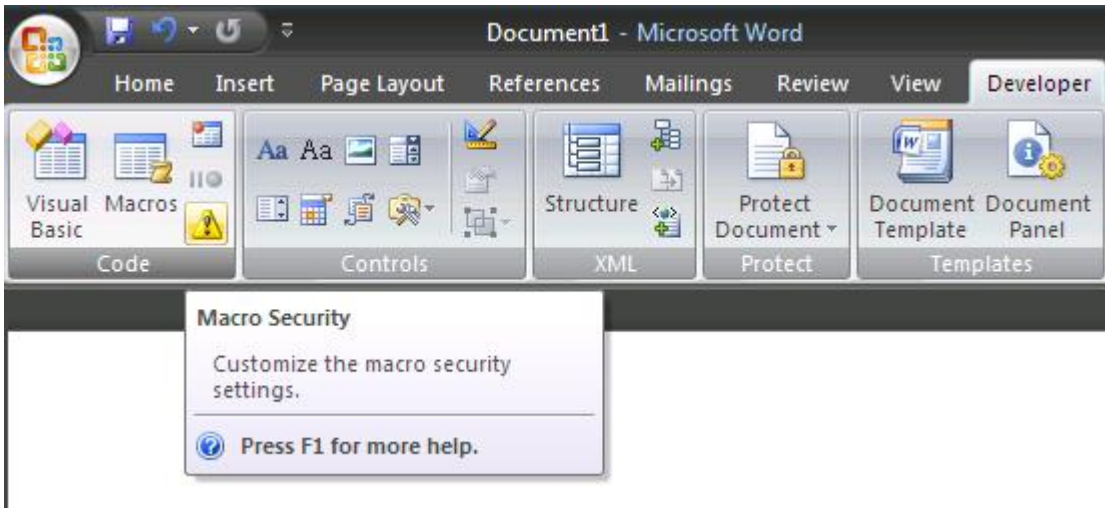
Document1 - Microsoft Word

Home Insert Page Layout References Mailings Review View Developer

Visual Basic Macros
Code

Aa Aa
Controls

Structure
XML

Protect Document
Protect

Document Template Document Panel
Templates

Macro Security

Customize the macro security settings.

Press F1 for more help.